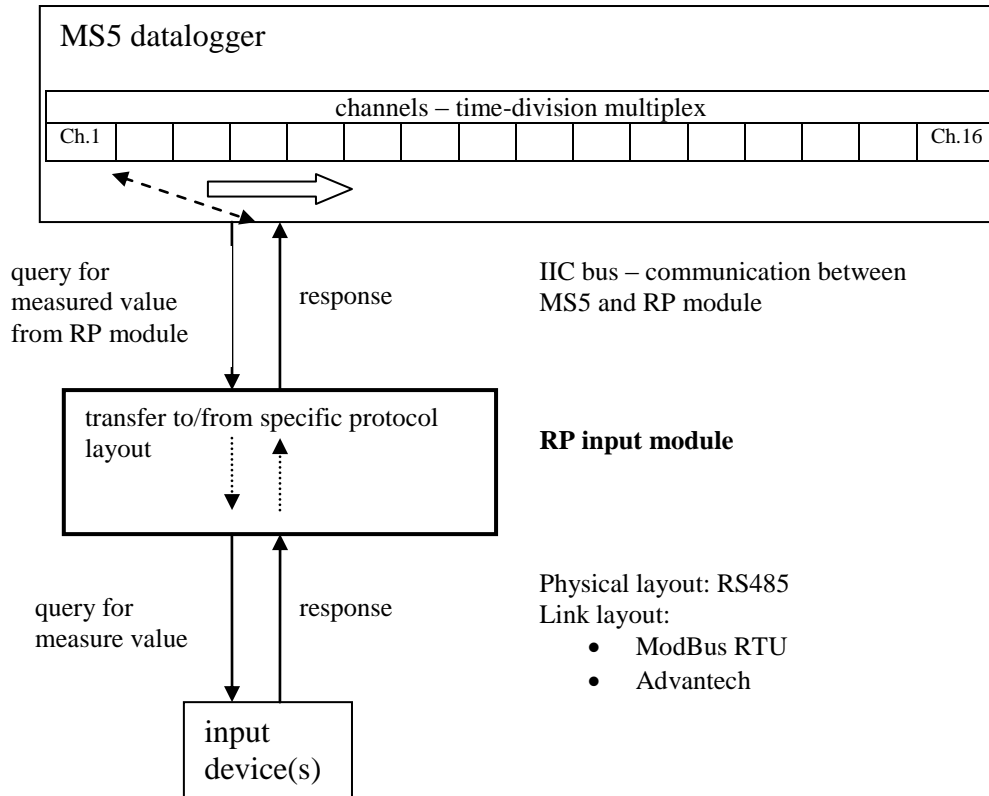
MS5 datalogger

channels – time-division multiplex

Ch.1

Ch.16

query for measured value from RP module

response

IIC bus – communication between MS5 and RP module

transfer to/from specific protocol layout

RP input module

query for measure value

response

Physical layout: RS485
Link layout:
- ModBus RTU
- Advantech

input device(s)